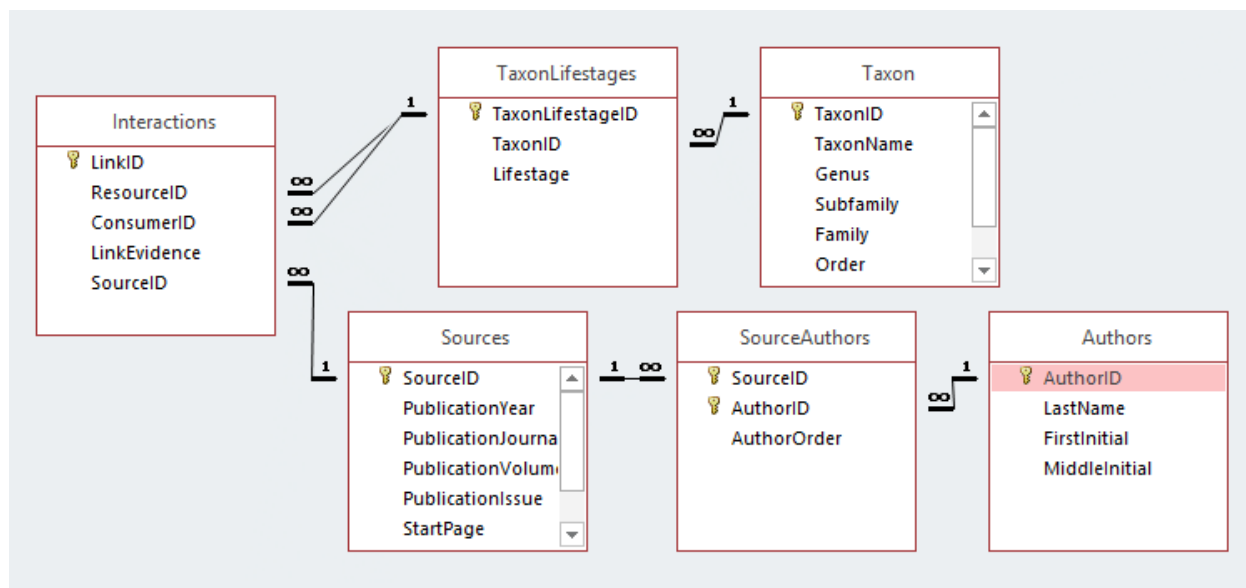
Interactions
LinkID
ResourceID
ConsumerID
LinkEvidence
SourceID

TaxonLifestages
TaxonLifestageID
TaxonID
Lifestage

Taxon
TaxonID
TaxonName
Genus
Subfamily
Family
Order

Sources
SourceID
PublicationYear
PublicationJourna
PublicationVolum
PublicationIssue
StartPage

SourceAuthors
SourceID
AuthorID
AuthorOrder

Authors
AuthorID
LastName
FirstInitial
MiddleInitial

1
∞
∞
1
∞
∞
1
1
∞
∞
1